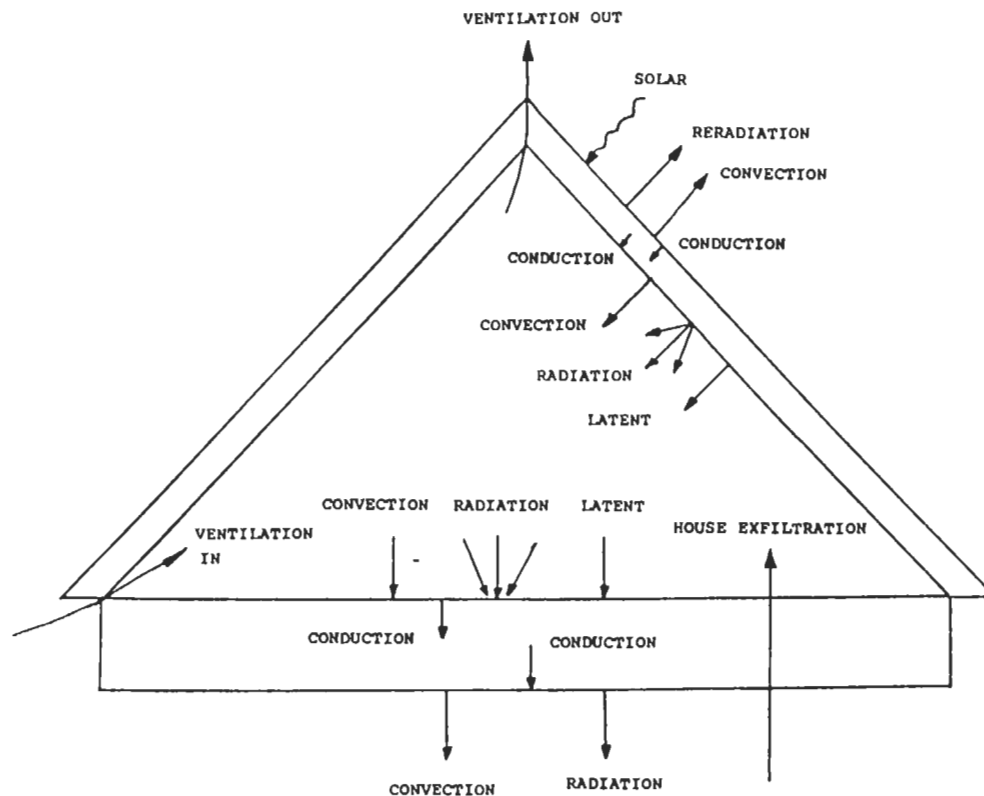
VENTILATION OUT

SOLAR

RERADIATION

CONVECTION

CONDUCTION

CONDUCTION

CONVECTION

RADIATION

LATENT

CONVECTION

RADIATION

LATENT

VENTILATION IN

HOUSE EXFILTRATION

-

CONDUCTION

CONDUCTION

CONVECTION

RADIATION